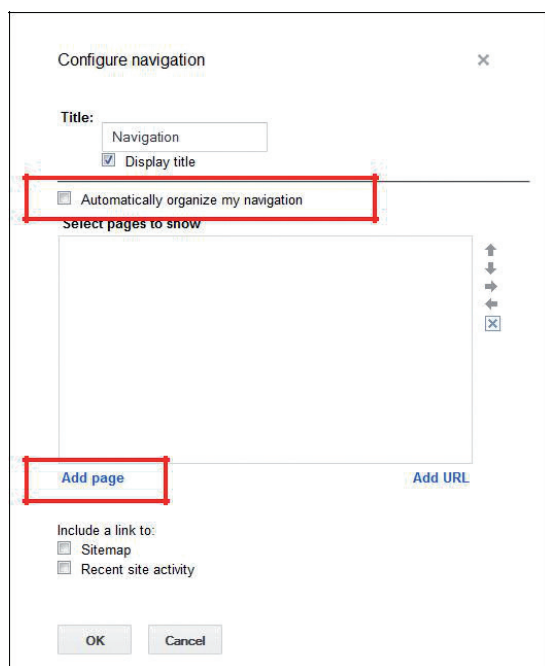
Configure navigation

×

Title:

Navigation

Display title

Automatically organize my navigation

Select pages to show

Add page

Add URL

Include a link to:

Sitemap

Recent site activity

OK

Cancel